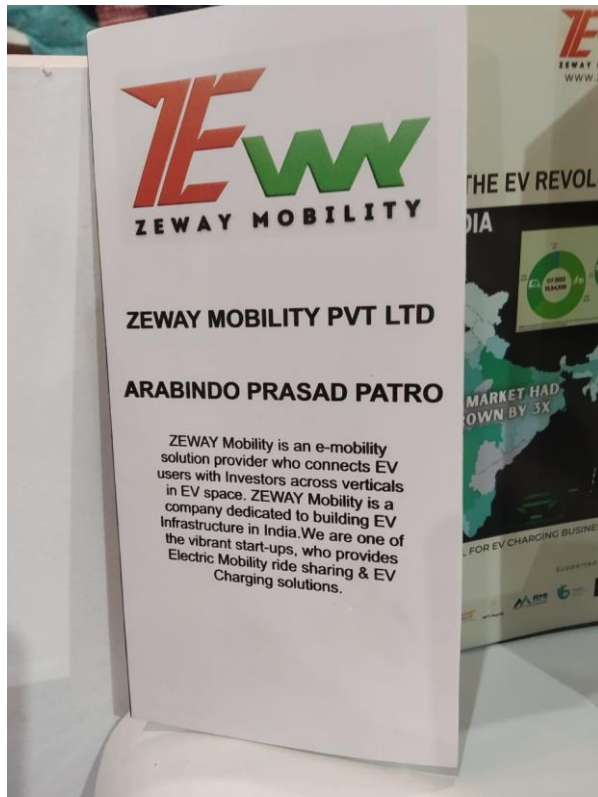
ZEW
ZEWAY MOBILITY

ZEWAY MOBILITY PVT LTD

ARABINDO PRASAD PATRO

ZEWAY Mobility is an e-mobility solution provider who connects EV users with Investors across verticals in EV space. ZEWAY Mobility is a company dedicated to building EV Infrastructure in India.We are one of the vibrant start-ups, who provides Electric Mobility ride sharing & EV Charging solutions.

ZE
ZEWAY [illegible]
WWW.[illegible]

THE EV REVOL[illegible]
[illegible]DIA

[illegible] MARKET HAD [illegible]OWN BY 3X

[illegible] FOR EV CHARGING BUSINE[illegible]

Supported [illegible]